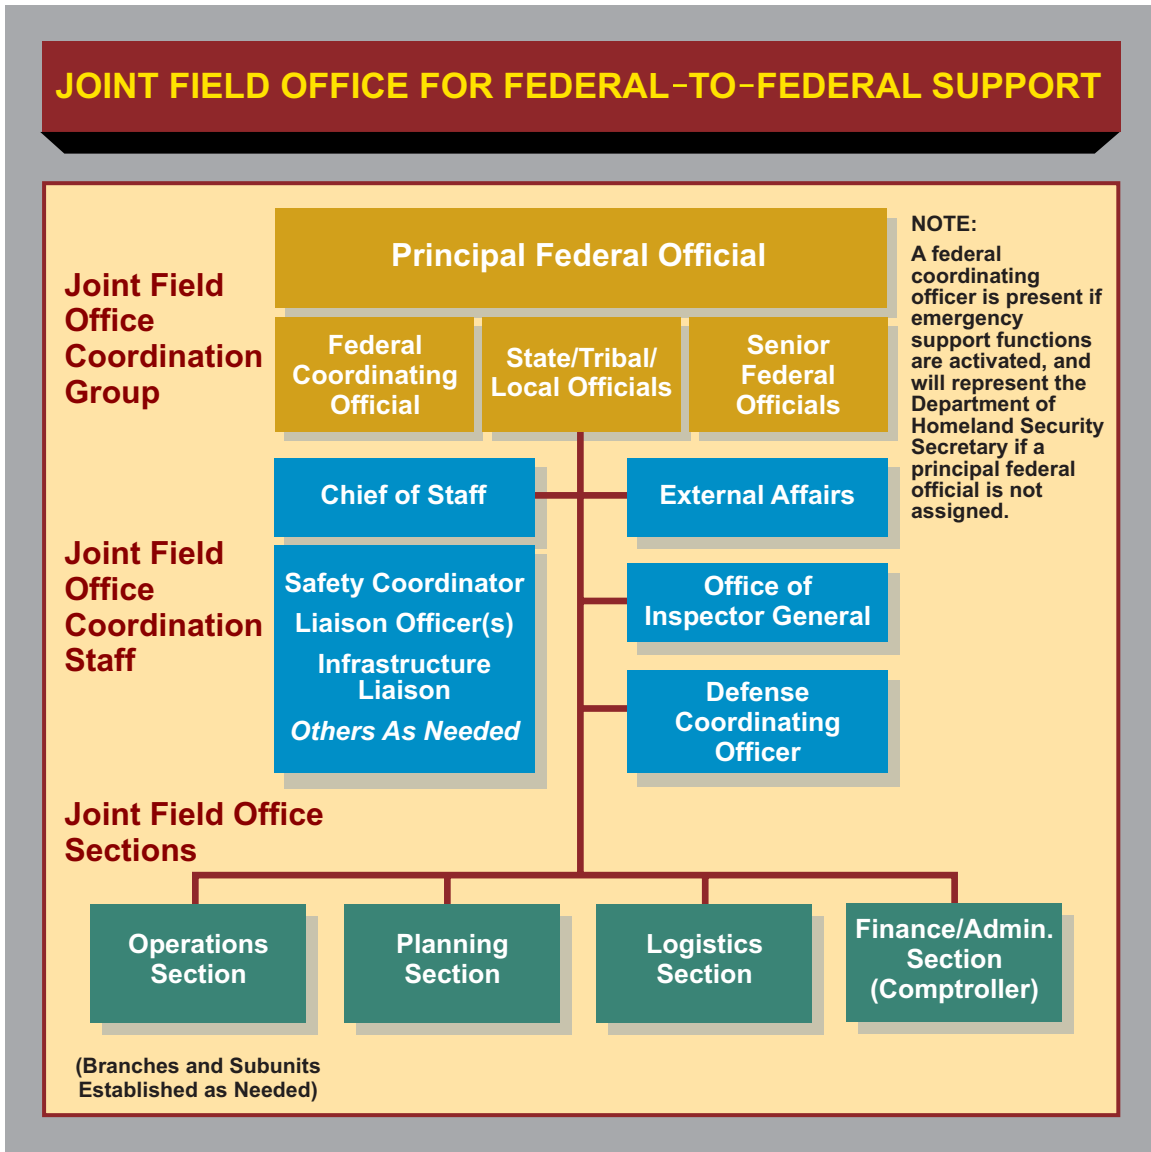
JOINT FIELD OFFICE FOR FEDERAL–TO–FEDERAL SUPPORT

Joint Field Office Coordination Group

Principal Federal Official

Federal Coordinating Official

State/Tribal/ Local Officials

Senior Federal Officials

NOTE:
A federal coordinating officer is present if emergency support functions are activated, and will represent the Department of Homeland Security Secretary if a principal federal official is not assigned.

Joint Field Office Coordination Staff

Chief of Staff

External Affairs

Safety Coordinator
Liaison Officer(s)
Infrastructure Liaison
Others As Needed

Office of Inspector General

Defense Coordinating Officer

Joint Field Office Sections

Operations Section

Planning Section

Logistics Section

Finance/Admin. Section (Comptroller)

(Branches and Subunits Established as Needed)